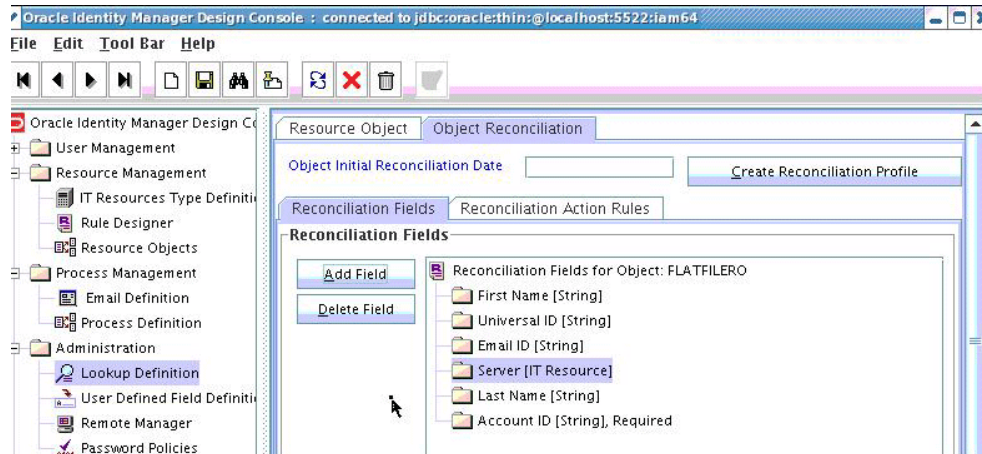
Oracle Identity Manager Design Console : connected to jdbc:oracle:thin:@localhost:5522:iam64

File Edit Tool Bar Help

Oracle Identity Manager Design C
User Management
Resource Management
IT Resources Type Definiti
Rule Designer
Resource Objects
Process Management
Email Definition
Process Definition
Administration
Lookup Definition
User Defined Field Definiti
Remote Manager
Password Policies

Resource Object | Object Reconciliation

Object Initial Reconciliation Date

Create Reconciliation Profile

Reconciliation Fields | Reconciliation Action Rules

Reconciliation Fields

Add Field

Delete Field

Reconciliation Fields for Object: FLATFILERO
First Name [String]
Universal ID [String]
Email ID [String]
Server [IT Resource]
Last Name [String]
Account ID [String], Required